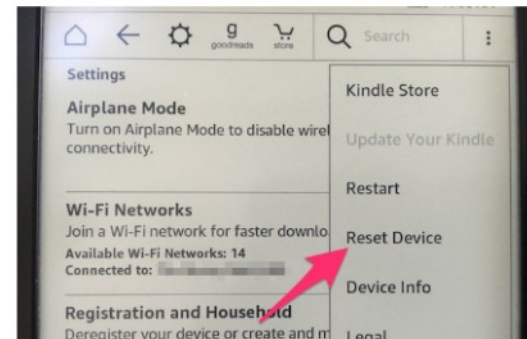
g goodreads store Search

Settings

Airplane Mode
Turn on Airplane Mode to disable wirel connectivity.

Wi-Fi Networks
Join a Wi-Fi network for faster downlo
Available Wi-Fi Networks: 14
Connected to: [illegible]

Registration and Household
Deregister your device or create and m

Kindle Store

Update Your Kindle

Restart

Reset Device

Device Info

Legal